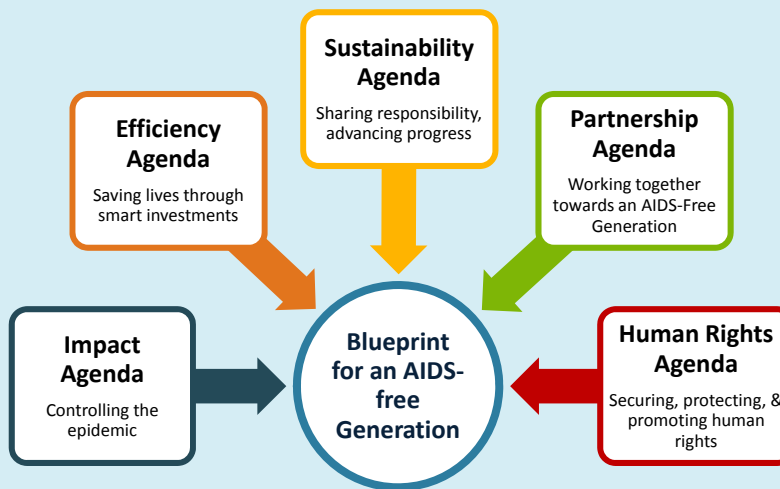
Sustainability Agenda

Sharing responsibility, advancing progress

Efficiency Agenda

Saving lives through smart investments

Partnership Agenda

Working together towards an AIDS-Free Generation

Impact Agenda

Controlling the epidemic

Blueprint for an AIDS-free Generation

Human Rights Agenda

Securing, protecting, & promoting human rights